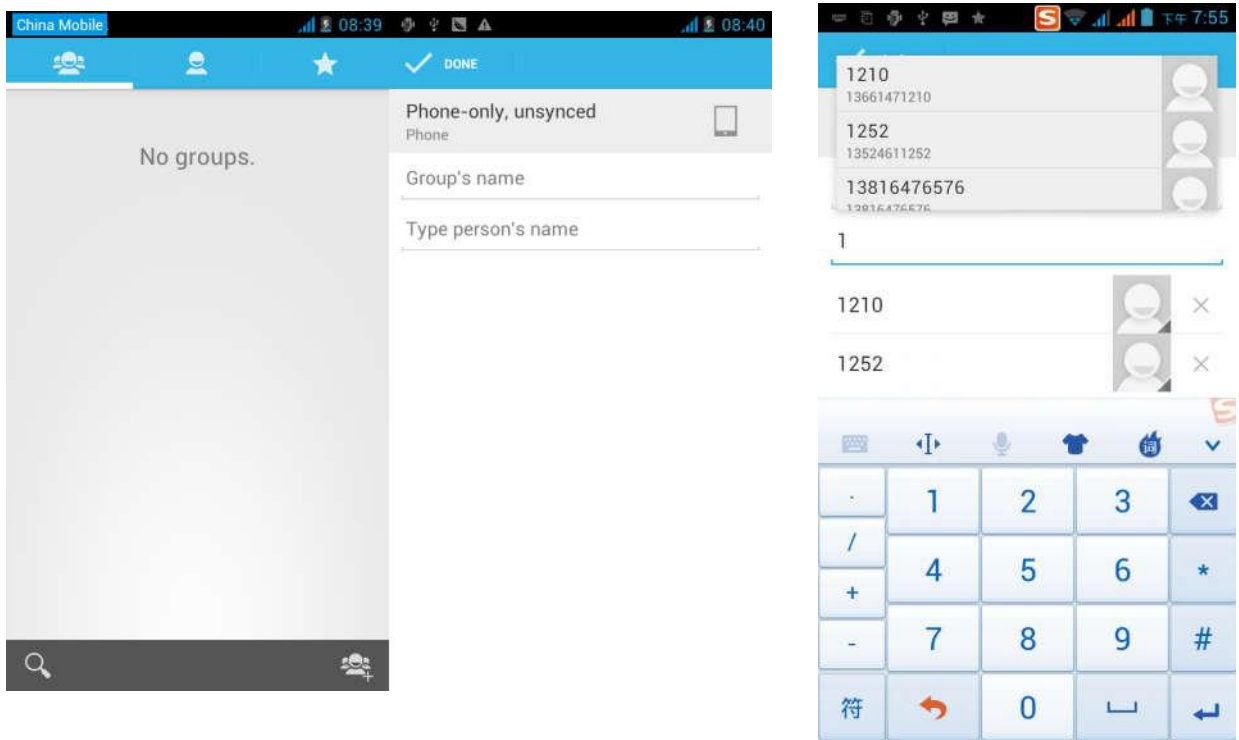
China Mobile 08:39

No groups.

08:40

DONE

Phone-only, unsynced
Phone

Group's name

Type person's name

下午 7:55

1210
13661471210

1252
13524611252

13816476576
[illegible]

1

1210

1252

.
1
2
3
/
4
5
6
*
+
-
7
8
9
#
符
0